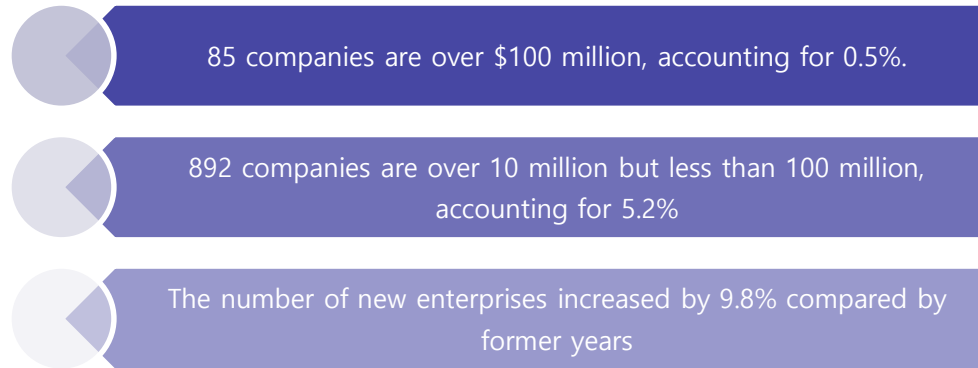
85 companies are over \$100 million, accounting for 0.5%.

892 companies are over 10 million but less than 100 million, accounting for 5.2%

The number of new enterprises increased by 9.8% compared by former years